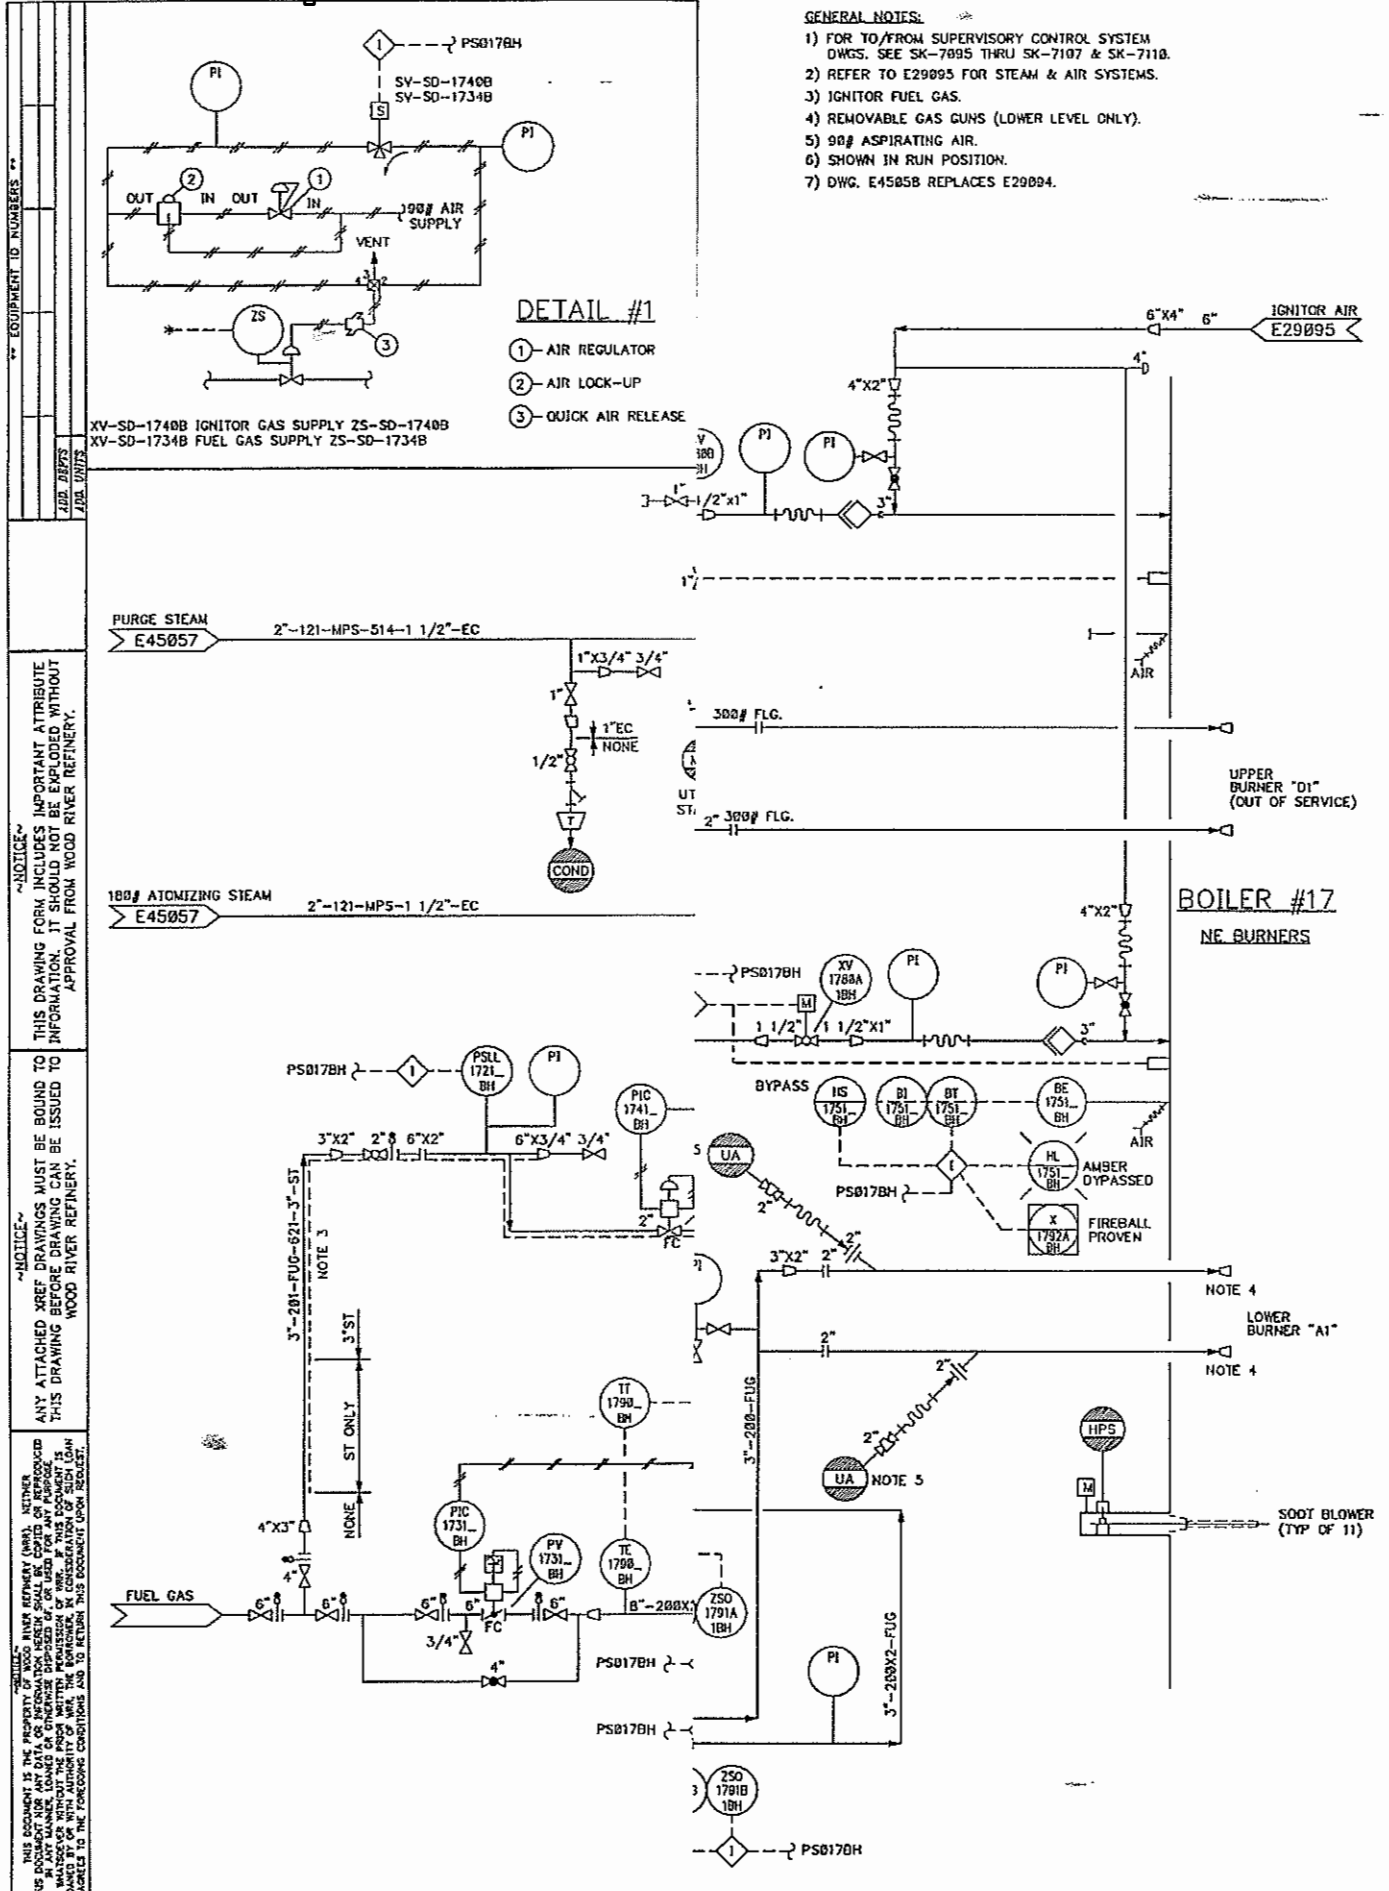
GENERAL NOTES:
1) FOR TO/FROM SUPERVISORY CONTROL SYSTEM DWGS. SEE SK-7095 THRU SK-7107 & SK-7110.
2) REFER TO E29095 FOR STEAM & AIR SYSTEMS.
3) IGNITOR FUEL GAS.
4) REMOVABLE GAS GUNS (LOWER LEVEL ONLY).
5) 90# ASPIRATING AIR.
6) SHOWN IN RUN POSITION.
7) DWG. E4505B REPLACES E29094.

PS017BH
SV-SD-1740B
SV-SD-1734B
PI
PI
S
OUT IN OUT IN
90# AIR SUPPLY
VENT
ZS
DETAIL #1
1 - AIR REGULATOR
2 - AIR LOCK-UP
3 - QUICK AIR RELEASE
XV-SD-1740B IGNITOR GAS SUPPLY ZS-SD-1740B
XV-SD-1734B FUEL GAS SUPPLY ZS-SD-1734B

IGNITOR AIR
E29095
6"X4" 6"
4"
4"X2"
PI
PI
1" 1/2"x1"
3"
1"
PURGE STEAM
E45057
2"-121-MPS-514-1 1/2"-EC
1"X3/4" 3/4"
1"
1"EC
NONE
1/2"
T
COND
AIR
300# FLG.
2" 300# FLG.
UPPER BURNER "D1" (OUT OF SERVICE)
180# ATOMIZING STEAM
E45057
2"-121-MPS-1 1/2"-EC
BOILER #17
NE BURNERS
4"X2"
PS017BH
XV 1788A 1BH
PI
PI
M
1 1/2" 1 1/2"X1"
3"
PS017BH
PSLL 1721_ BH
PI
PIC 1741_ BH
BYPASS
HS 1751_ BH
BI 1751_ BH
BT 1751_ BH
BE 1751_ BH
AIR
HL 1751_ BH
AMBER BYPASSED
PS017BH
X 1792A BH
FIREBALL PROVEN
3"X2" 2" 6"X2"
6"X3/4" 3/4"
UA
2"
FC
3"-201-FUG-621-3"-ST
NOTE 3
3"ST
ST ONLY
NONE
3"X2" 2"
NOTE 4
LOWER BURNER "A1"
2"
NOTE 4
2"
TT 1790_ BH
3"-200-FUG
HPS
UA NOTE 5
M
SOOT BLOWER (TYP OF 11)
4"X3"
4"
PIC 1731_ BH
PV 1731_ BH
TE 1790_ BH
FUEL GAS
6" 6" 6" 6" 6"
FC
8"-200X
ZSO 1791A 1BH
3/4"
4"
PS017BH
PI
3"-200X2-FUG
PS017BH
ZSO 1791B 1BH
PS017BH

** EQUIPMENT ID NUMBERS **
ADD. DEPTS
ADD. UNITS
~NOTICE~ THIS DRAWING FORM INCLUDES IMPORTANT ATTRIBUTE INFORMATION. IT SHOULD NOT BE EXPLODED WITHOUT APPROVAL FROM WOOD RIVER REFINERY.
~NOTICE~ ANY ATTACHED XREF DRAWINGS MUST BE BOUND TO THIS DRAWING BEFORE DRAWING CAN BE ISSUED TO WOOD RIVER REFINERY.
~NOTICE~ THIS DOCUMENT IS THE PROPERTY OF WOOD RIVER REFINERY (WRR). NEITHER THIS DOCUMENT NOR ANY DATA OR INFORMATION HEREIN SHALL BE COPIED OR REPRODUCED IN ANY MANNER, LOANED OR OTHERWISE DISPOSED OF, OR USED FOR ANY PURPOSE WHATSOEVER WITHOUT THE PRIOR WRITTEN PERMISSION OF WRR. IF THIS DOCUMENT IS LOANED BY OR WITH AUTHORITY OF WRR, THE BORROWER, IN CONSIDERATION OF SUCH LOAN AGREES TO THE FOREGOING CONDITIONS AND TO RETURN THIS DOCUMENT UPON REQUEST.